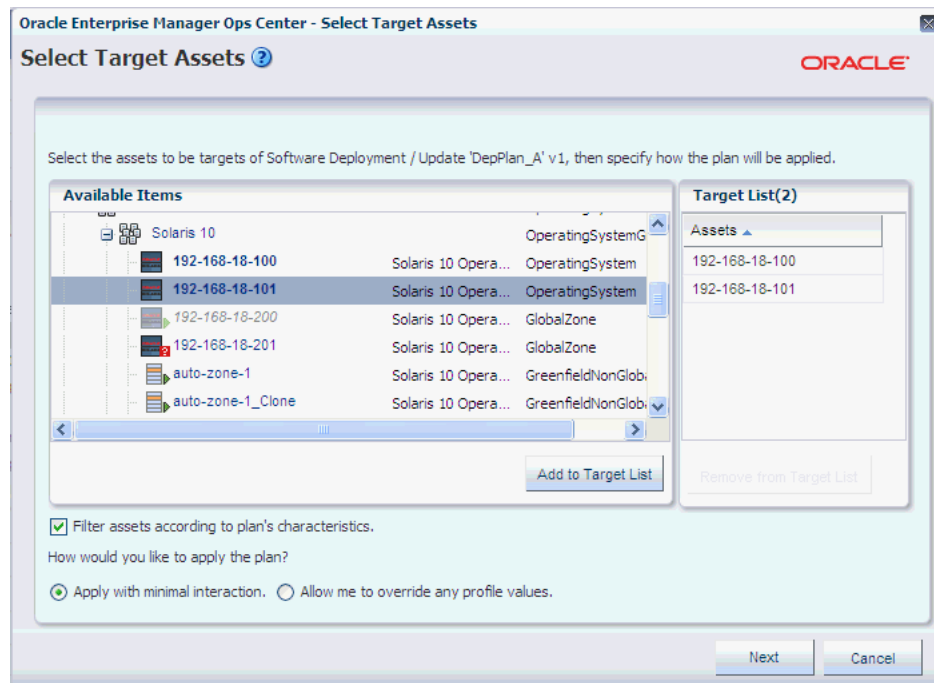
Oracle Enterprise Manager Ops Center - Select Target Assets

Select Target Assets

ORACLE

Select the assets to be targets of Software Deployment / Update 'DepPlan_A' v1, then specify how the plan will be applied.

Available Items

| | | |
|---|---|---|
| Solaris 10 | | OperatingSystemG |
| 192-168-18-100 | Solaris 10 Opera... | OperatingSystem |
| 192-168-18-101 | Solaris 10 Opera... | OperatingSystem |
| 192-168-18-200 | Solaris 10 Opera... | GlobalZone |
| 192-168-18-201 | Solaris 10 Opera... | GlobalZone |
| auto-zone-1 | Solaris 10 Opera... | GreenfieldNonGlob |
| auto-zone-1_Clone | Solaris 10 Opera... | GreenfieldNonGlob |

Add to Target List

Target List(2)

| Assets |
|---|
| 192-168-18-100 |
| 192-168-18-101 |

Remove from Target List

Filter assets according to plan's characteristics.

How would you like to apply the plan?

Apply with minimal interaction. Allow me to override any profile values.

Next Cancel